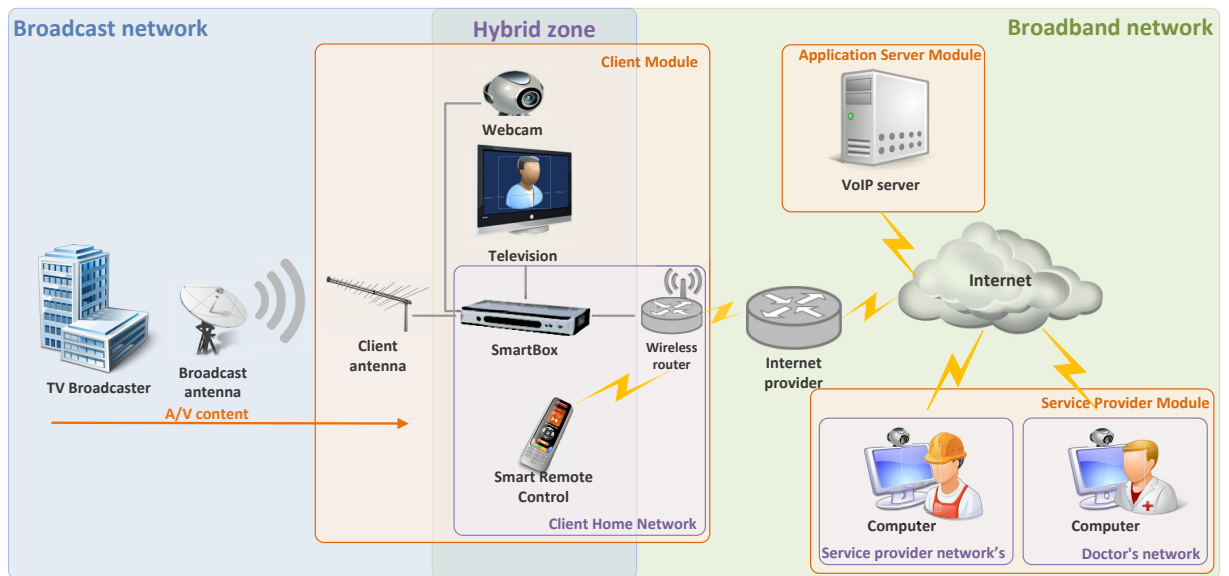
Broadcast network

Hybrid zone

Broadband network

Client Module

Application Server Module

Webcam

VoIP server

Television

Internet

TV Broadcaster

Broadcast antenna

Client antenna

SmartBox

Wireless router

Internet provider

A/V content

Service Provider Module

Smart Remote Control

Client Home Network

Computer

Service provider network's

Computer

Doctor's network